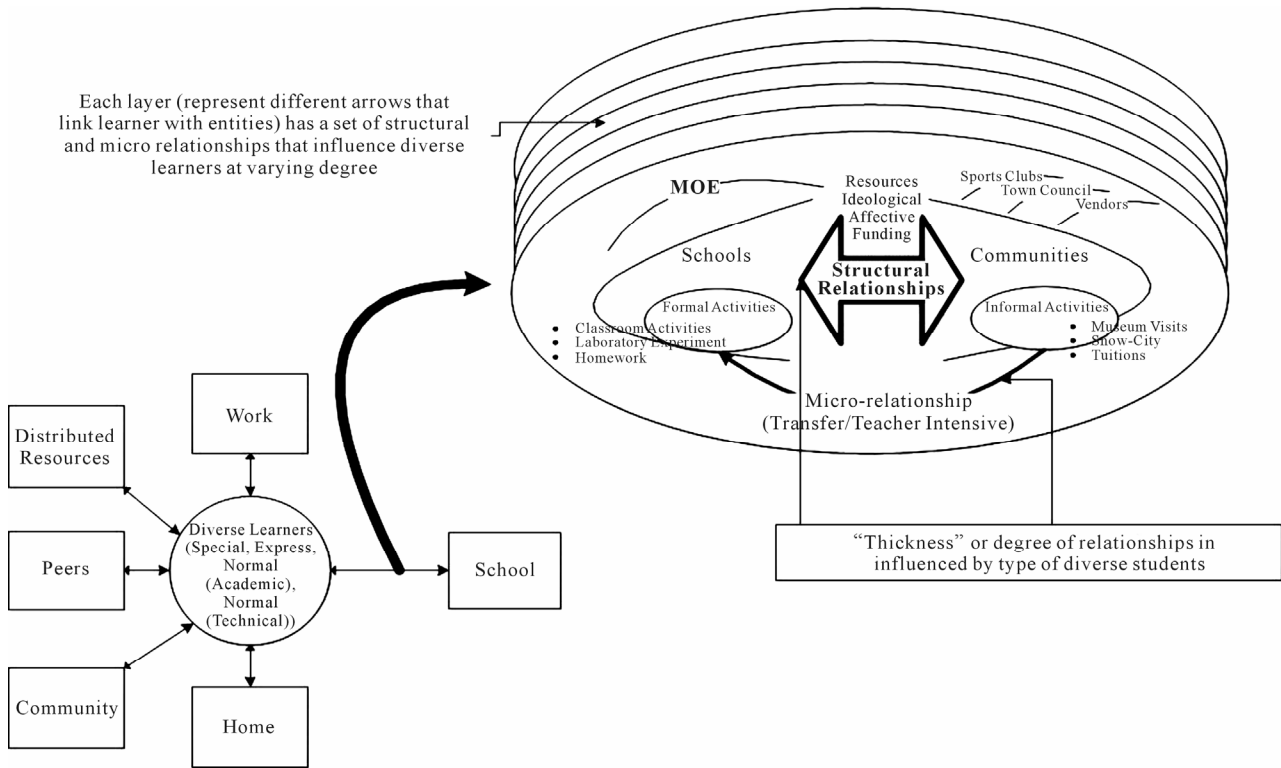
Each layer (represent different arrows that link learner with entities) has a set of structural and micro relationships that influence diverse learners at varying degree

MOE

Resources
Ideological
Affective
Funding

Sports Clubs
Town Council
Vendors

Schools

Structural Relationships

Communities

Formal Activities

- Classroom Activities
- Laboratory Experiment
- Homework

Informal Activities

- Museum Visits
- Snow-City
- Tuitions

Micro-relationship
(Transfer/Teacher Intensive)

"Thickness" or degree of relationships in influenced by type of diverse students

Distributed Resources

Work

Peers

Diverse Learners (Special, Express, Normal (Academic), Normal (Technical))

School

Community

Home